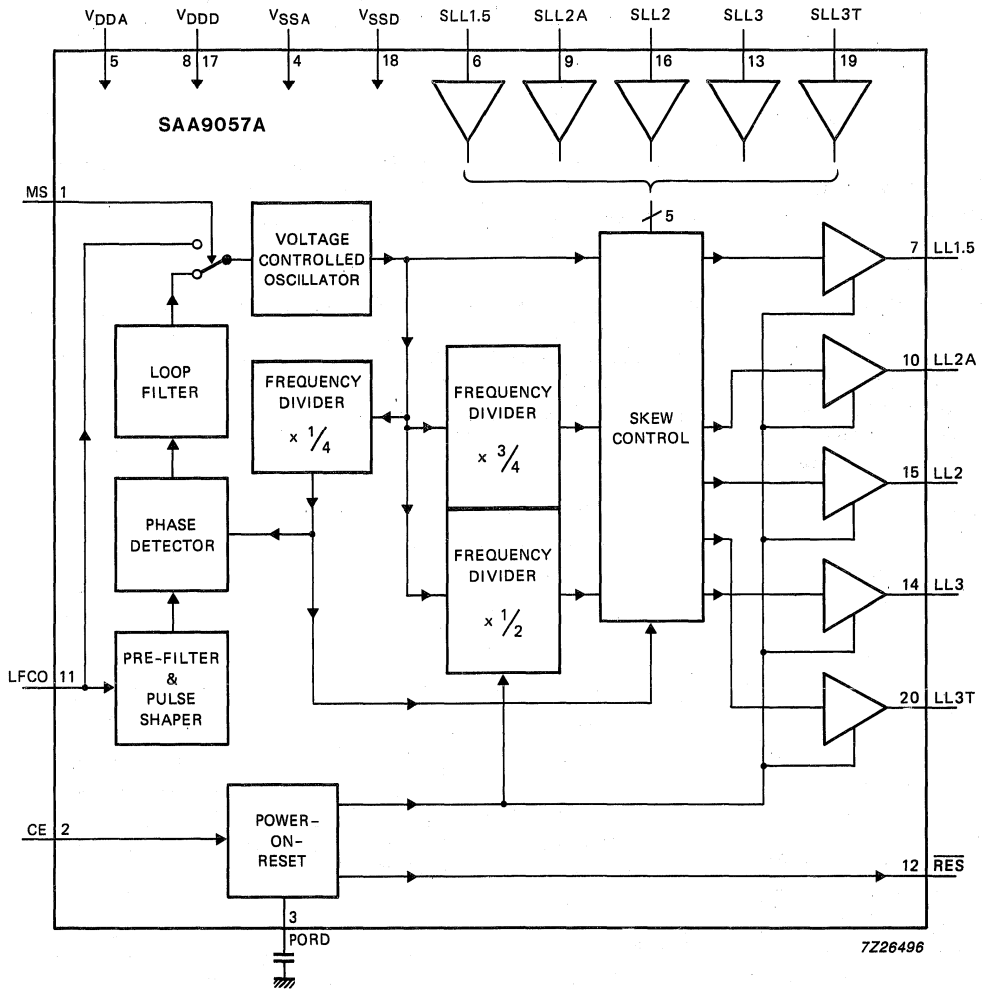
$V_{DDA}$ 5
$V_{DDD}$ 8 17
$V_{SSA}$ 4
$V_{SSD}$ 18
SLL1.5 6
SLL2A 9
SLL2 16
SLL3 13
SLL3T 19

SAA9057A

MS 1

VOLTAGE CONTROLLED OSCILLATOR

5

LOOP FILTER

FREQUENCY DIVIDER $\times \frac{1}{4}$

FREQUENCY DIVIDER $\times \frac{3}{4}$

SKEW CONTROL

PHASE DETECTOR

FREQUENCY DIVIDER $\times \frac{1}{2}$

LFCO 11

PRE-FILTER & PULSE SHAPER

7 LL1.5
10 LL2A
15 LL2
14 LL3
20 LL3T

CE 2

POWER-ON-RESET

12 $\overline{RES}$

3
PORD

7Z26496